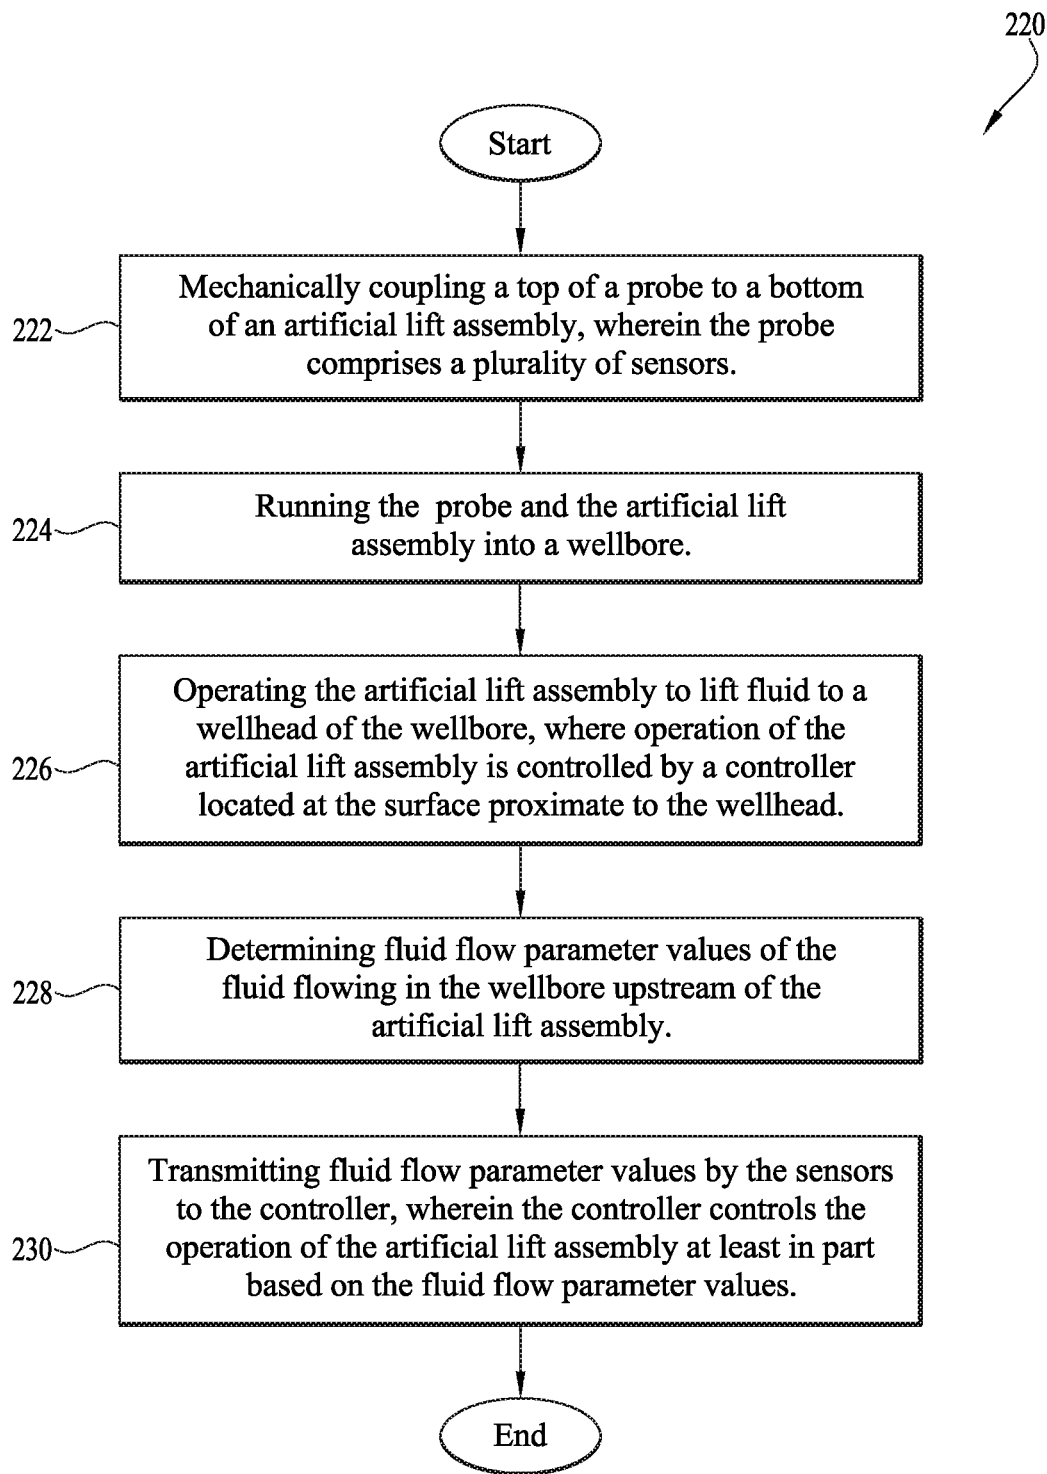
220

Start

222 Mechanically coupling a top of a probe to a bottom of an artificial lift assembly, wherein the probe comprises a plurality of sensors.

224 Running the probe and the artificial lift assembly into a wellbore.

226 Operating the artificial lift assembly to lift fluid to a wellhead of the wellbore, where operation of the artificial lift assembly is controlled by a controller located at the surface proximate to the wellhead.

228 Determining fluid flow parameter values of the fluid flowing in the wellbore upstream of the artificial lift assembly.

230 Transmitting fluid flow parameter values by the sensors to the controller, wherein the controller controls the operation of the artificial lift assembly at least in part based on the fluid flow parameter values.

End